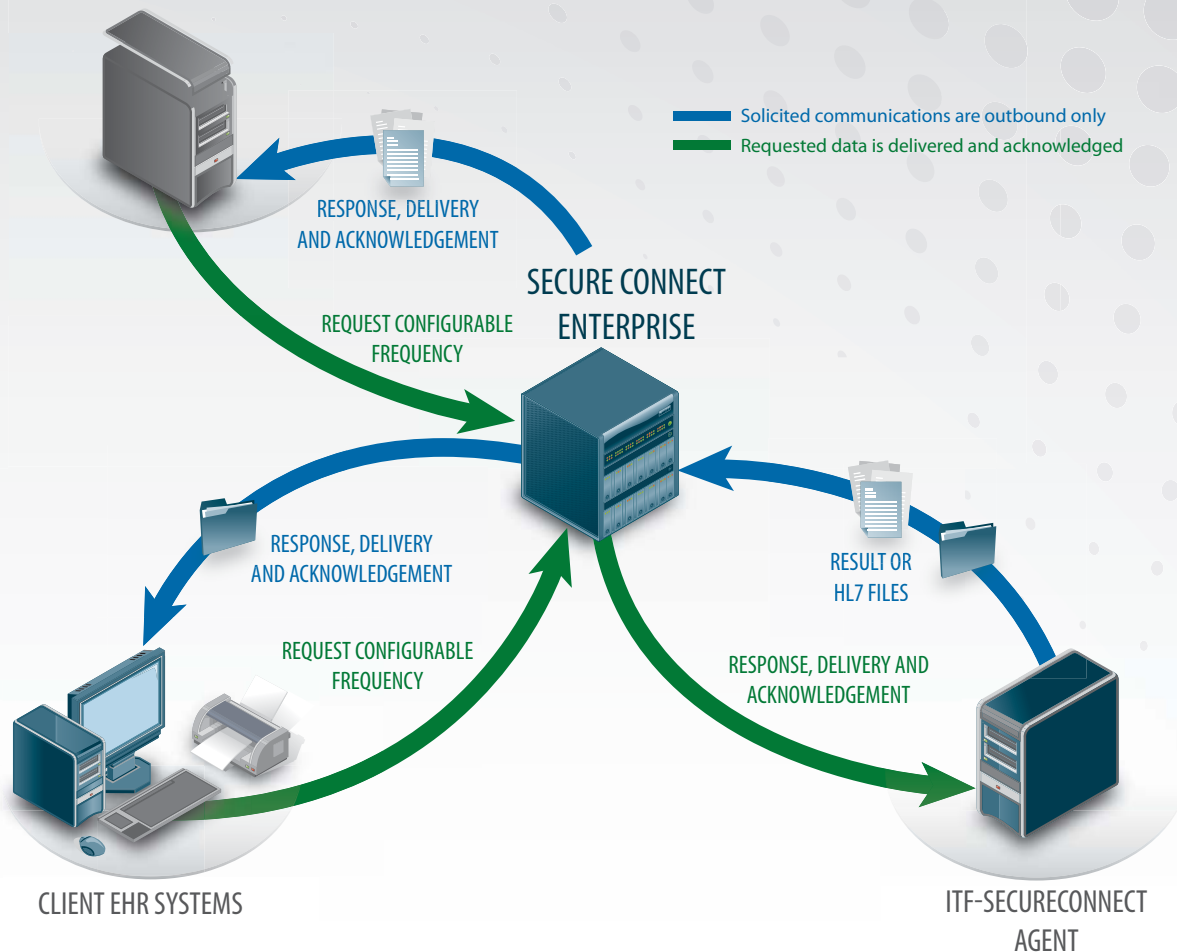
Solicited communications are outbound only

Requested data is delivered and acknowledged

RESPONSE, DELIVERY AND ACKNOWLEDGEMENT

SECURE CONNECT ENTERPRISE

REQUEST CONFIGURABLE FREQUENCY

RESPONSE, DELIVERY AND ACKNOWLEDGEMENT

RESULT OR HL7 FILES

REQUEST CONFIGURABLE FREQUENCY

RESPONSE, DELIVERY AND ACKNOWLEDGEMENT

CLIENT EHR SYSTEMS

ITF-SECURECONNECT AGENT